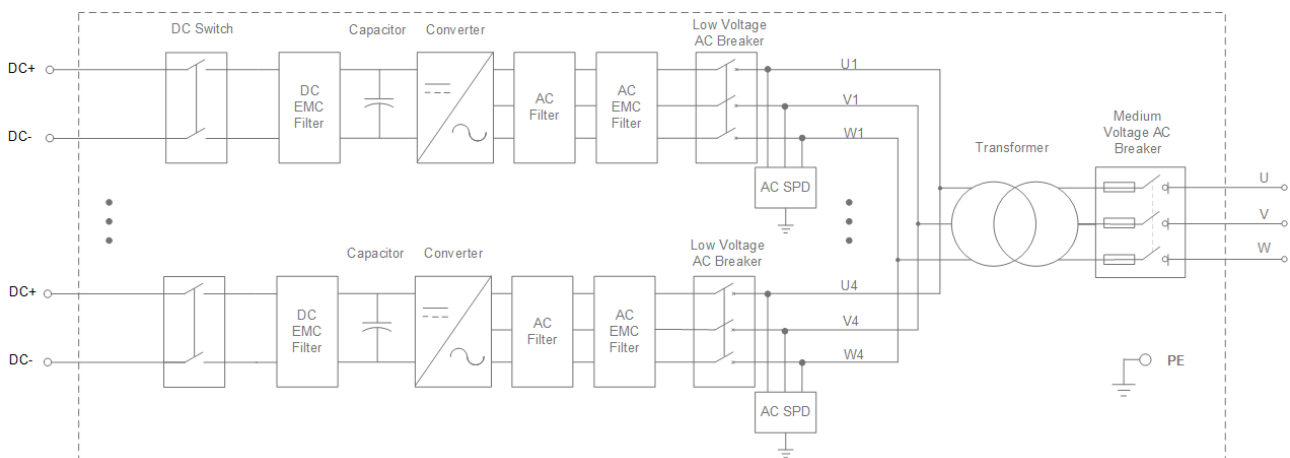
DC Switch

Capacitor

Converter

Low Voltage AC Breaker

DC+

DC-

DC EMC Filter

AC Filter

AC EMC Filter

U1

V1

W1

AC SPD

Transformer

Medium Voltage AC Breaker

U

V

W

Capacitor

Converter

Low Voltage AC Breaker

DC+

DC-

DC EMC Filter

AC Filter

AC EMC Filter

U4

V4

W4

AC SPD

PE